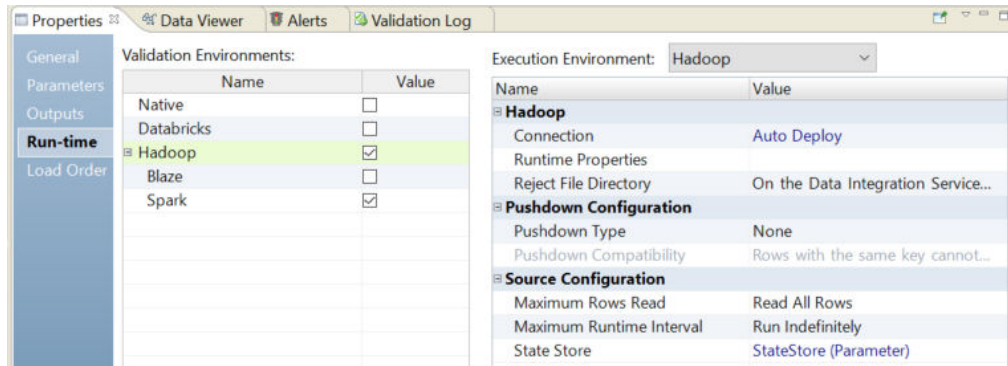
Properties ☒ Data Viewer Alerts Validation Log

General
Parameters
Outputs
Run-time
Load Order

Validation Environments:

| Name | Value |
|---|---|
| Native | ☐ |
| Databricks | ☐ |
| ⊟ Hadoop | ☑ |
| Blaze | ☐ |
| Spark | ☑ |

Execution Environment: Hadoop

| Name | Value |
|---|---|
| ⊟ Hadoop | |
| Connection | Auto Deploy |
| Runtime Properties | |
| Reject File Directory | On the Data Integration Service... |
| ⊟ Pushdown Configuration | |
| Pushdown Type | None |
| Pushdown Compatibility | Rows with the same key cannot... |
| ⊟ Source Configuration | |
| Maximum Rows Read | Read All Rows |
| Maximum Runtime Interval | Run Indefinitely |
| State Store | StateStore (Parameter) |